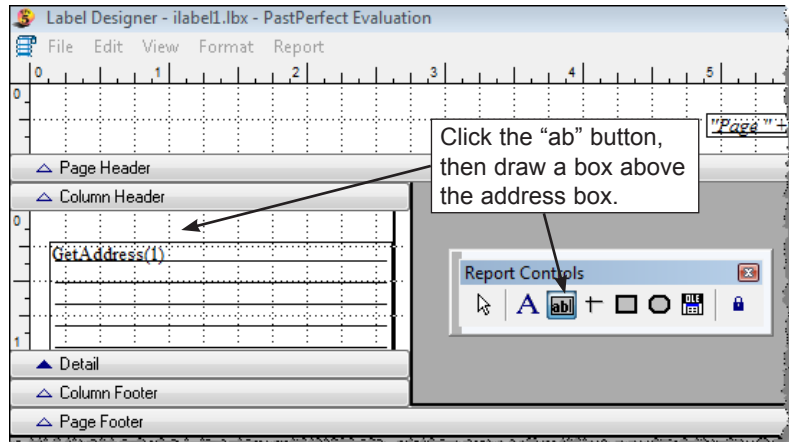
Label Designer - ilabel1.lbx - PastPerfect Evaluation

File Edit View Format Report

0 1 2 3 4 5

0

"Page" +

Click the “ab” button, then draw a box above the address box.

△ Page Header

△ Column Header

0

GetAddress(1)

1

Report Controls

A abl

▲ Detail

△ Column Footer

△ Page Footer